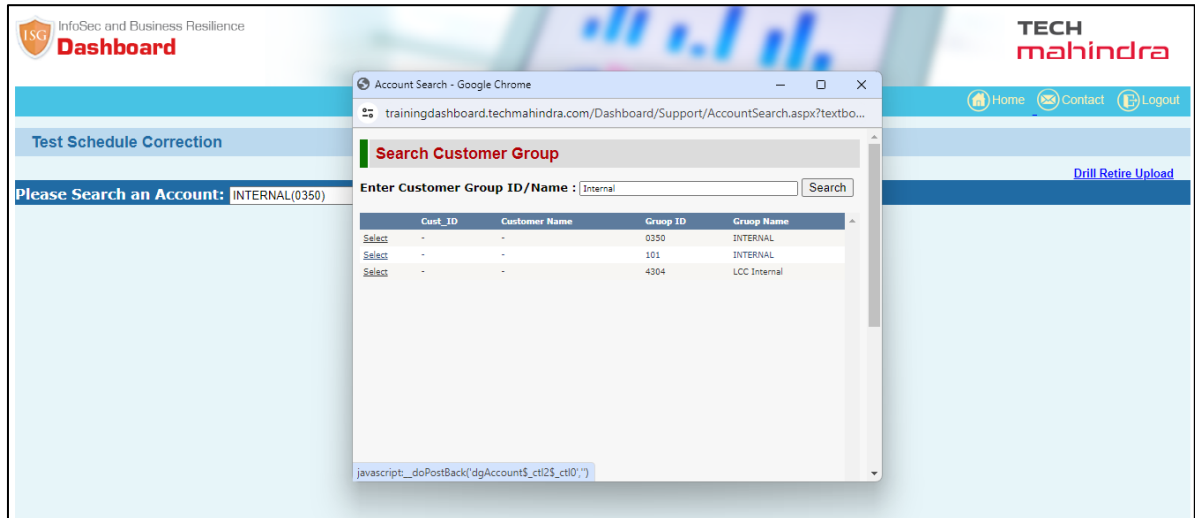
ISG InfoSec and Business Resilience
Dashboard

TECH
mahindra

Home Contact Logout

Test Schedule Correction

Drill Retire Upload

Please Search an Account: INTERNAL(0350)

Account Search - Google Chrome

trainingdashboard.techmahindra.com/Dashboard/Support/AccountSearch.aspx?textbo...

Search Customer Group

Enter Customer Group ID/Name : Internal Search

| | Cust_ID | Customer Name | Gruop ID | Gruop Name |
|---|---|---|---|---|
| Select | - | - | 0350 | INTERNAL |
| Select | - | - | 101 | INTERNAL |
| Select | - | - | 4304 | LCC Internal |

javascript:__doPostBack('dgAccount$_ctl2$_ctl0','')